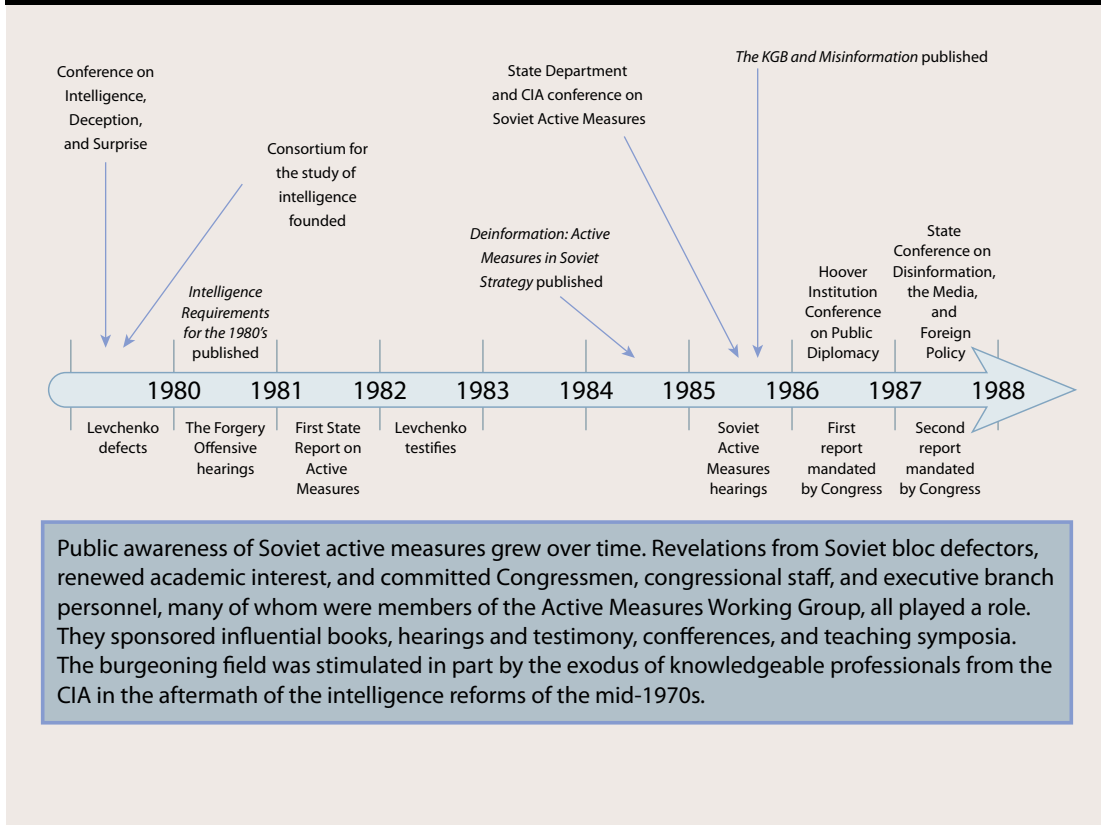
Conference on Intelligence, Deception, and Surprise

Consortium for the study of intelligence founded

Intelligence Requirements for the 1980's published

Deinformation: Active Measures in Soviet Strategy published

State Department and CIA conference on Soviet Active Measures

The KGB and Misinformation published

Hoover Institution Conference on Public Diplomacy

State Conference on Disinformation, the Media, and Foreign Policy

1980 1981 1982 1983 1984 1985 1986 1987 1988

Levchenko defects

The Forgery Offensive hearings

First State Report on Active Measures

Levchenko testifies

Soviet Active Measures hearings

First report mandated by Congress

Second report mandated by Congress

Public awareness of Soviet active measures grew over time. Revelations from Soviet bloc defectors, renewed academic interest, and committed Congressmen, congressional staff, and executive branch personnel, many of whom were members of the Active Measures Working Group, all played a role. They sponsored influential books, hearings and testimony, confferences, and teaching symposia. The burgeoning field was stimulated in part by the exodus of knowledgeable professionals from the CIA in the aftermath of the intelligence reforms of the mid-1970s.